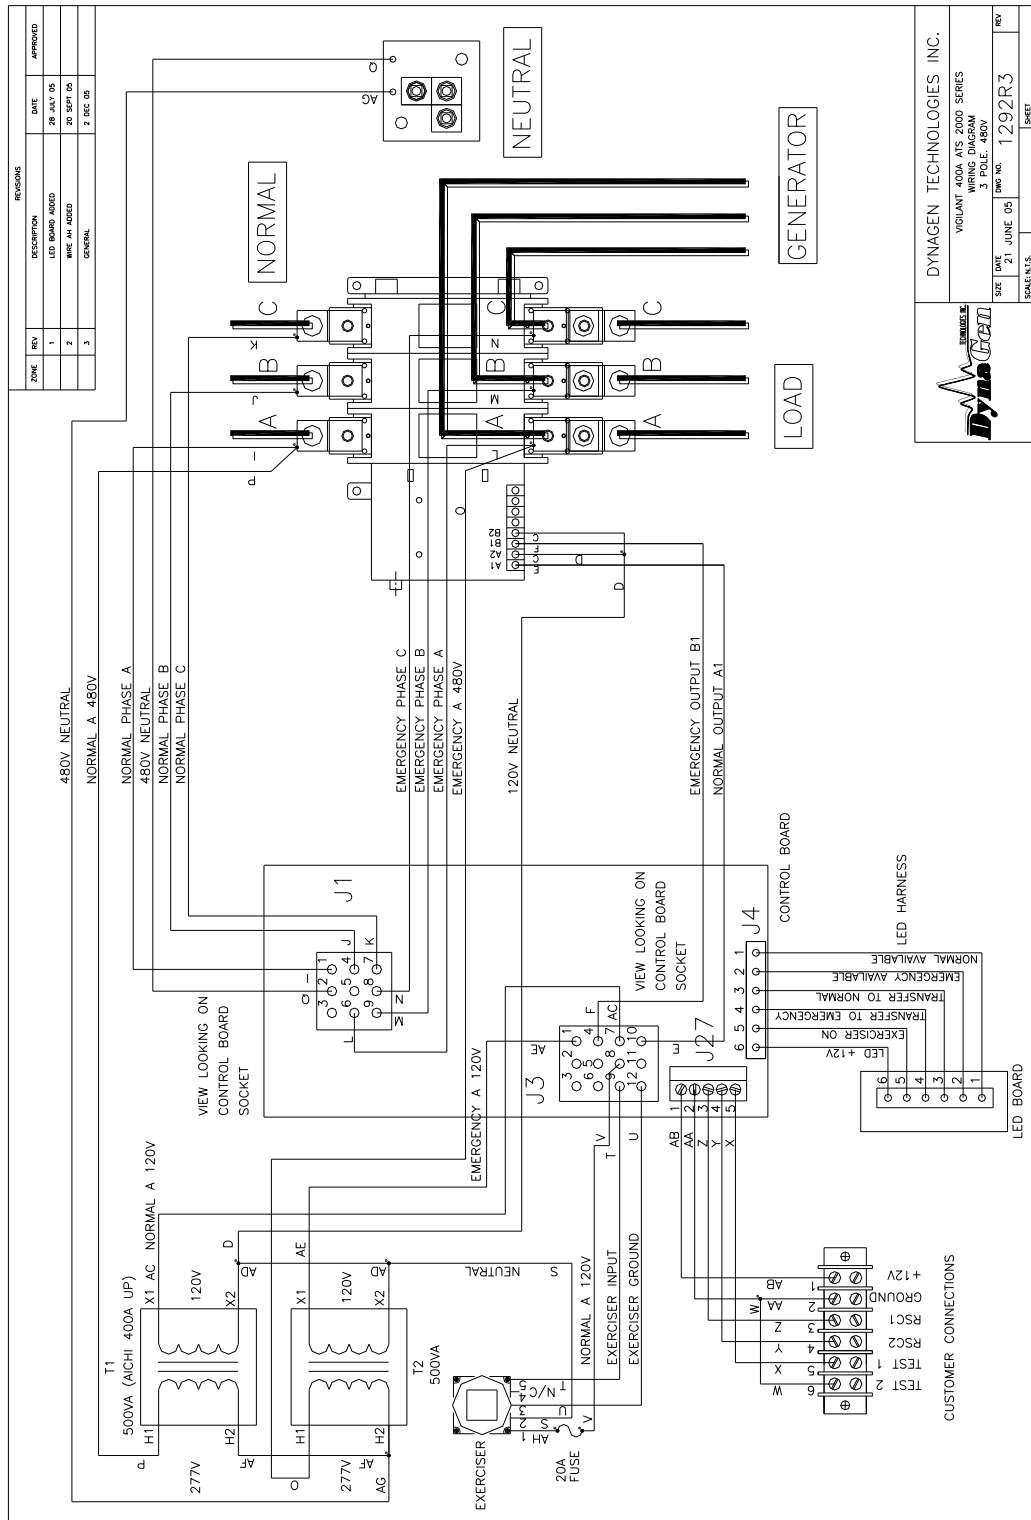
REVISIONS

| ZONE | REV | DESCRIPTION | DATE | APPROVED |
|---|---|---|---|---|
| | 1 | LED BOARD ADDED | 28 JULY 05 | |
| | 2 | WIRE AH ADDED | 20 SEPT 05 | |
| | 3 | GENERAL | 2 DEC 05 | |

NEUTRAL
AG
G

NORMAL
A B C
I J K

GENERATOR

A B C
L M N

LOAD

A B C

DYNAGEN TECHNOLOGIES INC.
VIGILANT 400A ATS 2000 SERIES
WIRING DIAGRAM
3 POLE, 480V

DynaGen TECHNOLOGIES INC.

SIZE DATE 21 JUNE 05 DWG NO. 1292R3 REV
SCALE: N.T.S. SHEET

480V NEUTRAL
NORMAL A 480V
NORMAL PHASE A
480V NEUTRAL
NORMAL PHASE B
NORMAL PHASE C
EMERGENCY PHASE C
EMERGENCY PHASE B
EMERGENCY PHASE A
EMERGENCY A 480V
120V NEUTRAL
EMERGENCY OUTPUT B1
NORMAL OUTPUT A1

A1 A2 B1 B2
F E D C
D
O
P

J1
G I J K
1 2 3 4 5 6 7 8 9 10
L M N
VIEW LOOKING ON CONTROL BOARD SOCKET

J3
AE F AC
1 2 3 4 5 6 7 8 9 10 11 12
E T V U
VIEW LOOKING ON CONTROL BOARD SOCKET

J27
1 2 3 4 5
AB AA Z Y X

J4
CONTROL BOARD
1 2 3 4 5 6
NORMAL AVAILABLE
EMERGENCY AVAILABLE
TRANSFER TO NORMAL
TRANSFER TO EMERGENCY
EXERCISER ON
LED +12V

LED HARNESS
6 5 4 3 2 1
LED BOARD

EMERGENCY A 120V
NORMAL A 120V

T1
500VA (AICHI 400A UP)
X1 AC
120V
X2
H1 H2
277V
P AF AD D

T2
500VA
X1 AE
120V
X2 AD
H1 H2
277V
O AF AG

S NEUTRAL
NORMAL A 120V
EXERCISER INPUT
EXERCISER GROUND

EXERCISER
5 N/C T
4
3 U
2 S
1 AH
V
20A FUSE

CUSTOMER CONNECTIONS
1 AB +12V
2 AA W GROUND
3 Z RSC1
4 Y RSC2
5 X TEST 1
6 W TEST 2